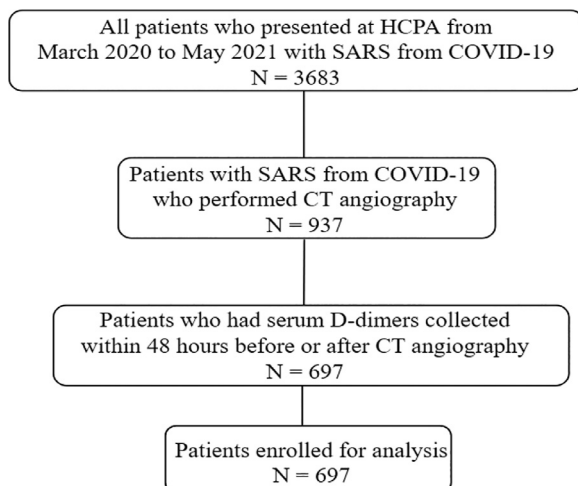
All patients who presented at HCPA from March 2020 to May 2021 with SARS from COVID-19
N = 3683

Patients with SARS from COVID-19 who performed CT angiography
N = 937

Patients who had serum D-dimers collected within 48 hours before or after CT angiography
N = 697

Patients enrolled for analysis
N = 697